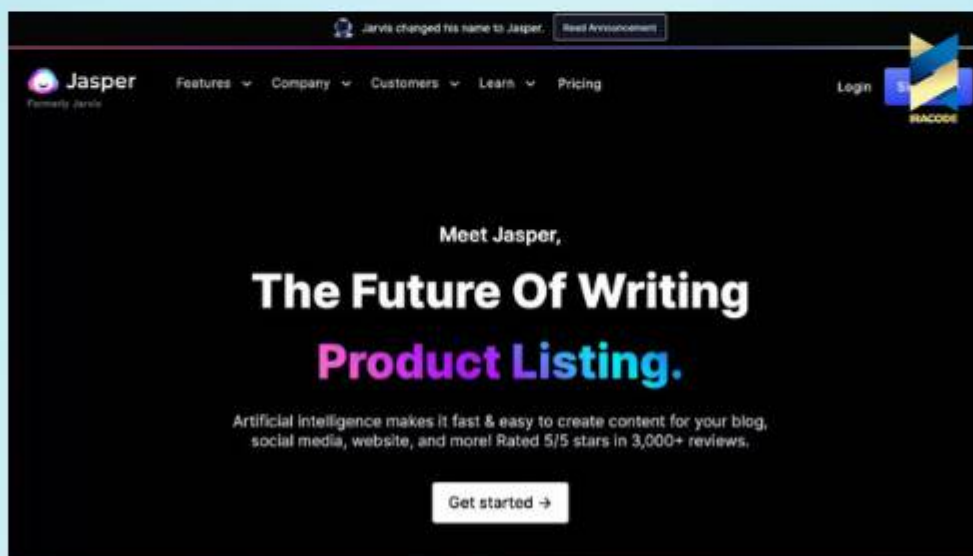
Jarvis changed his name to Jasper. Read Announcement

Jasper
Formerly Jarvis

Features Company Customers Learn Pricing

Login S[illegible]

IRACODE

Meet Jasper,

The Future Of Writing

Product Listing.

Artificial intelligence makes it fast & easy to create content for your blog, social media, website, and more! Rated 5/5 stars in 3,000+ reviews.

Get started →